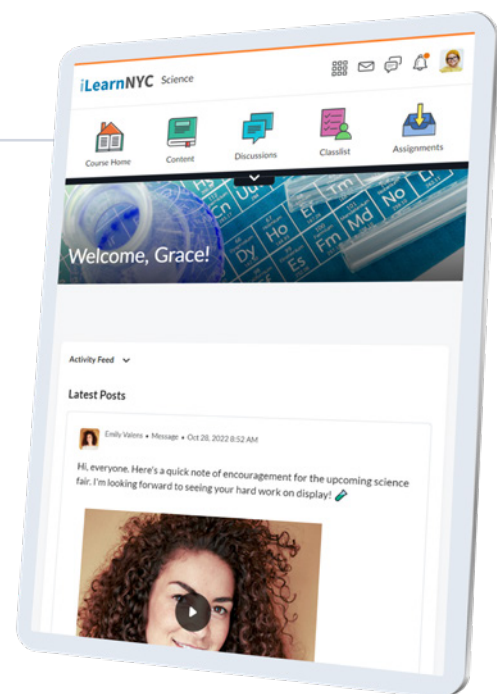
iLearnNYC Science

Course Home
Content
Discussions
Classlist
Assignments

Cn Uu Ho Er Fm Md No Dy Es

Welcome, Grace!

Activity Feed

Latest Posts

Emily Valens • Message • Oct 28, 2022 8:52 AM

Hi, everyone. Here's a quick note of encouragement for the upcoming science fair. I'm looking forward to seeing your hard work on display!